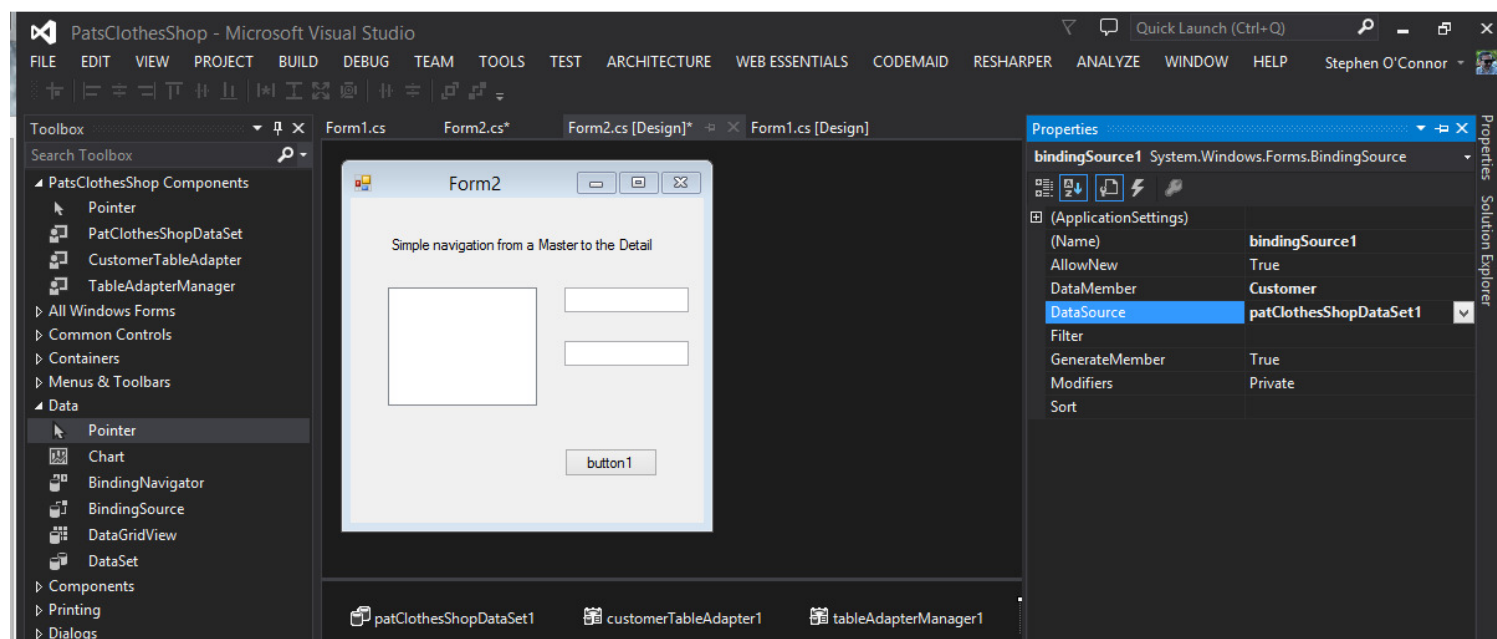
PatsClothesShop - Microsoft Visual Studio

Quick Launch (Ctrl+Q)

FILE EDIT VIEW PROJECT BUILD DEBUG TEAM TOOLS TEST ARCHITECTURE WEB ESSENTIALS CODEMAID RESHARPER ANALYZE WINDOW HELP Stephen O'Connor

Toolbox

Search Toolbox

PatsClothesShop Components
Pointer
PatClothesShopDataSet
CustomerTableAdapter
TableAdapterManager
All Windows Forms
Common Controls
Containers
Menus & Toolbars
Data
Pointer
Chart
BindingNavigator
BindingSource
DataGridView
DataSet
Components
Printing
Dialogs

Form1.cs Form2.cs* Form2.cs [Design]* Form1.cs [Design]

Form2

Simple navigation from a Master to the Detail

button1

patClothesShopDataSet1 customerTableAdapter1 tableAdapterManager1

Properties

bindingSource1 System.Windows.Forms.BindingSource

| | |
|---|---|
| (ApplicationSettings) | |
| (Name) | bindingSource1 |
| AllowNew | True |
| DataMember | Customer |
| DataSource | patClothesShopDataSet1 |
| Filter | |
| GenerateMember | True |
| Modifiers | Private |
| Sort | |

Properties Solution Explorer